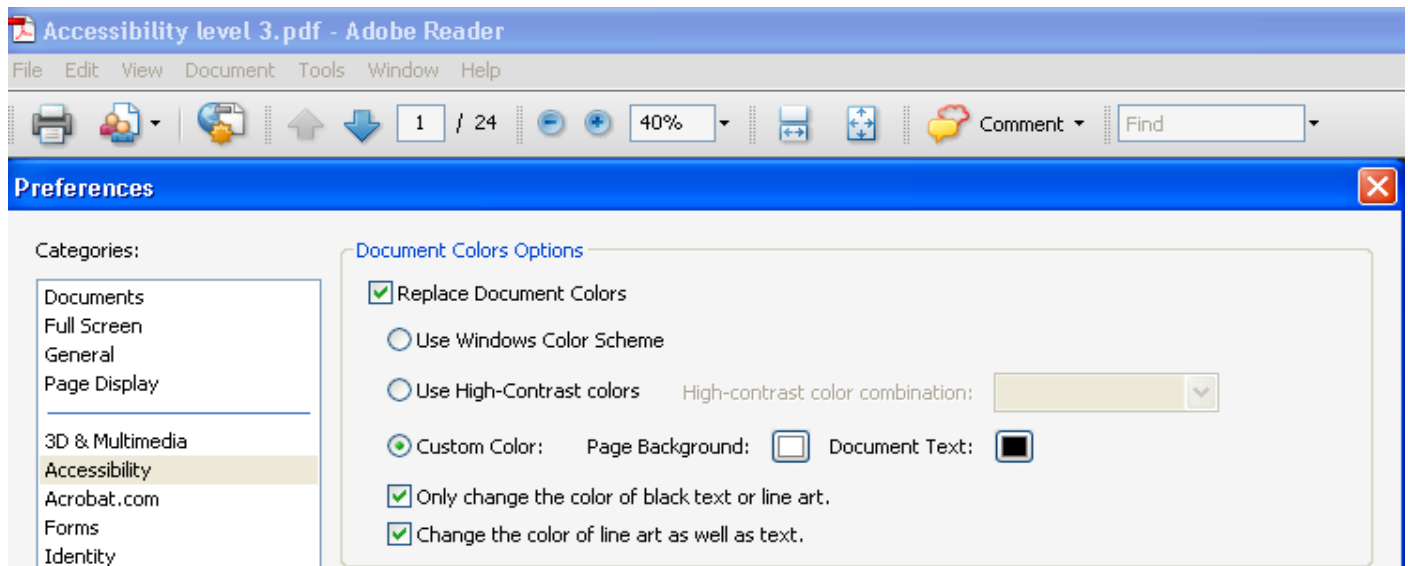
Accessibility level 3.pdf - Adobe Reader

File Edit View Document Tools Window Help

1 / 24 40% Comment Find

Preferences

Categories:

Documents
Full Screen
General
Page Display

3D & Multimedia
Accessibility
Acrobat.com
Forms
Identity

Document Colors Options

Replace Document Colors

Use Windows Color Scheme

Use High-Contrast colors High-contrast color combination:

Custom Color: Page Background: Document Text:

Only change the color of black text or line art.

Change the color of line art as well as text.